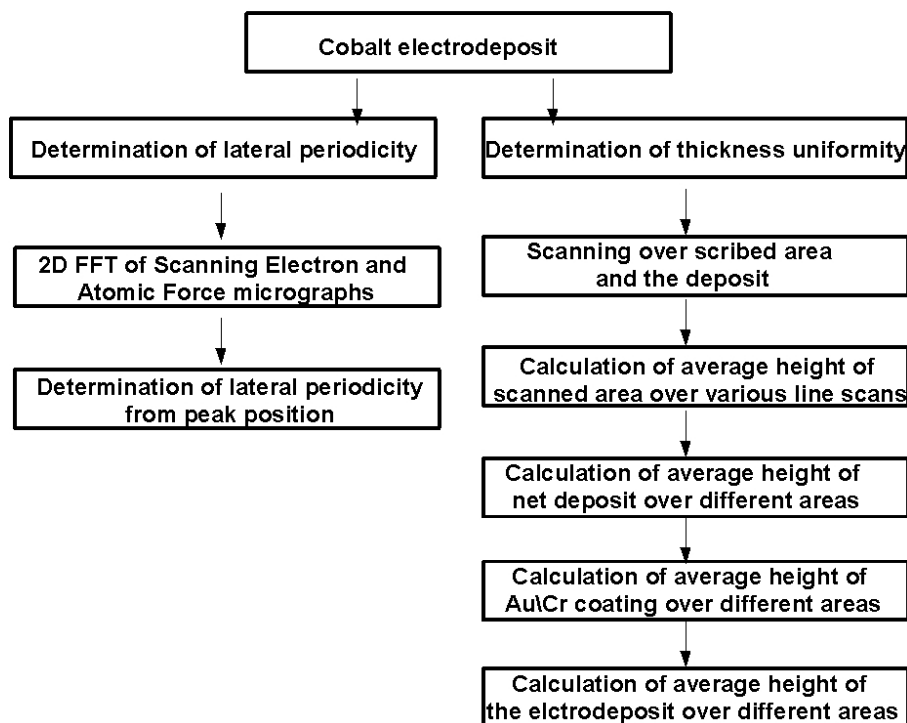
Cobalt electrodeposit

Determination of lateral periodicity

2D FFT of Scanning Electron and Atomic Force micrographs

Determination of lateral periodicity from peak position

Determination of thickness uniformity

Scanning over scribed area and the deposit

Calculation of average height of scanned area over various line scans

Calculation of average height of net deposit over different areas

Calculation of average height of Au\Cr coating over different areas

Calculation of average height of the elctrodeposit over different areas